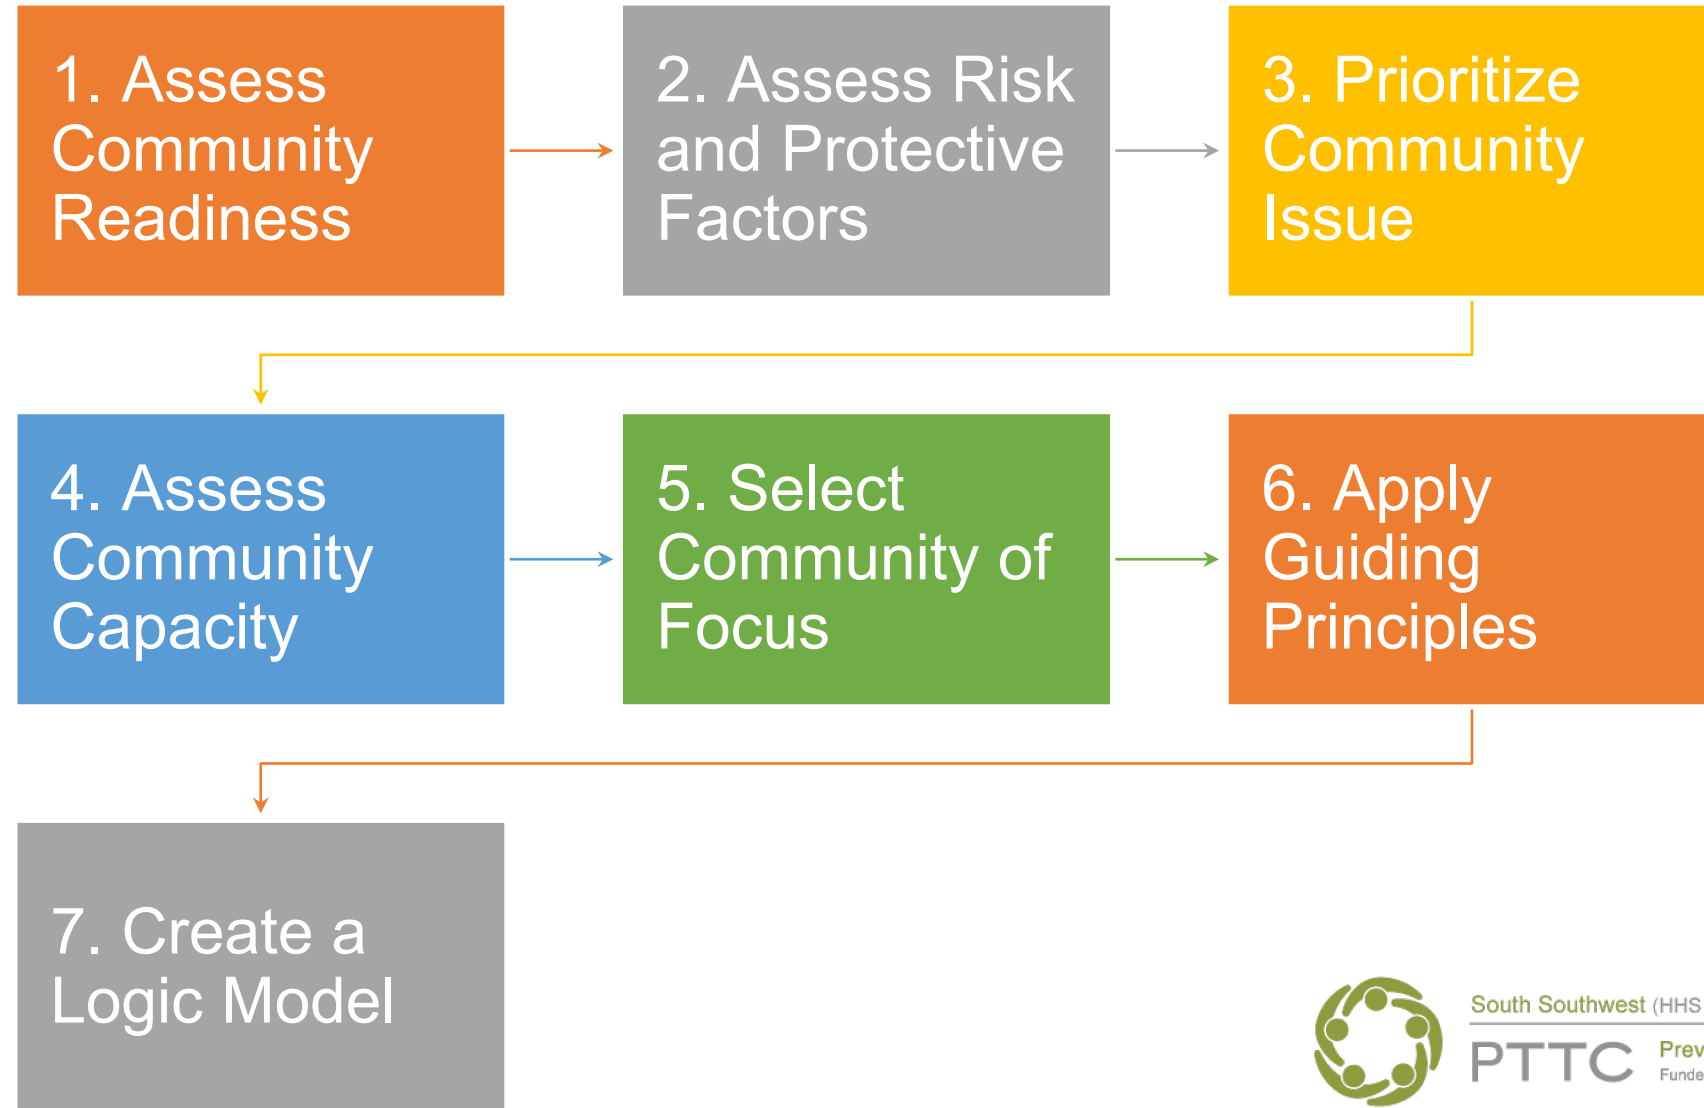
1. Assess Community Readiness

2. Assess Risk and Protective Factors

3. Prioritize Community Issue

4. Assess Community Capacity

5. Select Community of Focus

6. Apply Guiding Principles

7. Create a Logic Model

South Southwest (HHS

PTTC

Prev

Funde